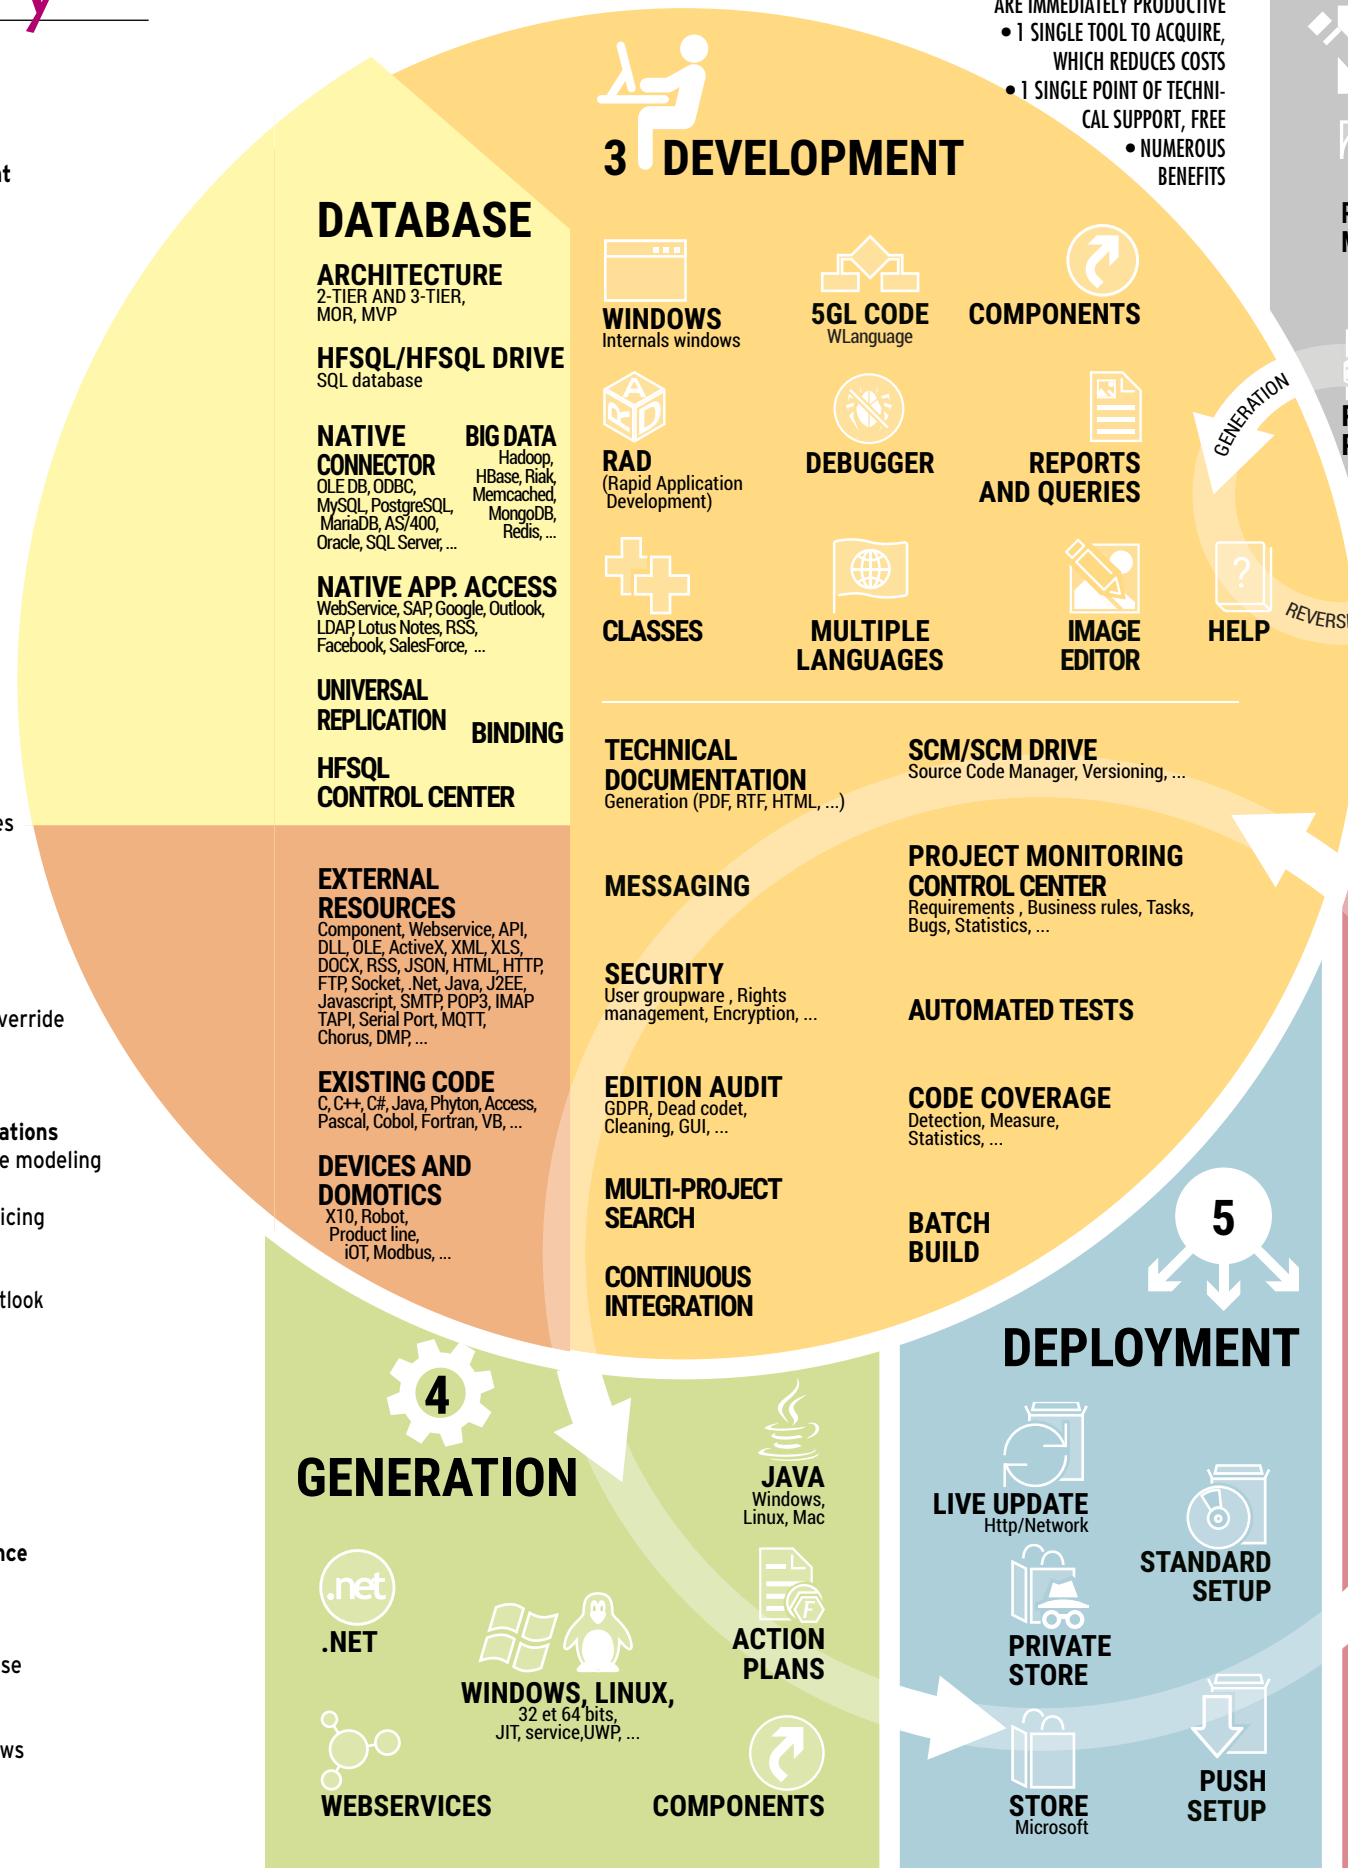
t

es

verride

ations
e modeling

icing

tlook

nce

se

ws

ARE IMMEDIATELY PRODUCTIVE
• 1 SINGLE TOOL TO ACQUIRE, WHICH REDUCES COSTS
• 1 SINGLE POINT OF TECHNICAL SUPPORT, FREE
• NUMEROUS BENEFITS

3 DEVELOPMENT

DATABASE

ARCHITECTURE
2-TIER AND 3-TIER, MOR, MVP

HFSQL/HFSQL DRIVE
SQL database

NATIVE CONNECTOR
OLE DB, ODBC, MySQL, PostgreSQL, MariaDB, AS/400, Oracle, SQL Server, ...

BIG DATA
Hadoop, HBase, Riak, Memcached, MongoDB, Redis, ...

NATIVE APP. ACCESS
WebService, SAP, Google, Outlook, LDAP, Lotus Notes, RSS, Facebook, SalesForce, ...

UNIVERSAL REPLICATION

BINDING

HFSQL CONTROL CENTER

WINDOWS
Internals windows

5GL CODE
WLanguage

COMPONENTS

GENERATION

RAD
(Rapid Application Development)

DEBUGGER

REPORTS AND QUERIES

CLASSES

MULTIPLE LANGUAGES

IMAGE EDITOR

HELP

REVERS

TECHNICAL DOCUMENTATION
Generation (PDF, RTF, HTML, ...)

SCM/SCM DRIVE
Source Code Manager, Versioning, ...

EXTERNAL RESOURCES
Component, Webservice, API, DLL, OLE, ActiveX, XML, XLS, DOCX, RSS, JSON, HTML, HTTP, FTP, Socket, .Net, Java, J2EE, Javascript, SMTP, POP3, IMAP TAPI, Serial Port, MQTT, Chorus, DMP, ...

MESSAGING

PROJECT MONITORING CONTROL CENTER
Requirements , Business rules, Tasks, Bugs, Statistics, ...

SECURITY
User groupware , Rights management, Encryption, ...

AUTOMATED TESTS

EXISTING CODE
C, C++, C#, Java, Phyton, Access, Pascal, Cobol, Fortran, VB, ...

EDITION AUDIT
GDPR, Dead codet, Cleaning, GUI, ...

CODE COVERAGE
Detection, Measure, Statistics, ...

DEVICES AND DOMOTICS
X10, Robot, Product line, iOT, Modbus, ...

MULTI-PROJECT SEARCH

BATCH BUILD

5

CONTINUOUS INTEGRATION

DEPLOYMENT

4

GENERATION

JAVA
Windows, Linux, Mac

LIVE UPDATE
Http/Network

STANDARD SETUP

.net

.NET

ACTION PLANS

PRIVATE STORE

WINDOWS, LINUX,
32 et 64 bits, JIT, service,UWP, ...

WEBSERVICES

COMPONENTS

STORE
Microsoft

PUSH SETUP